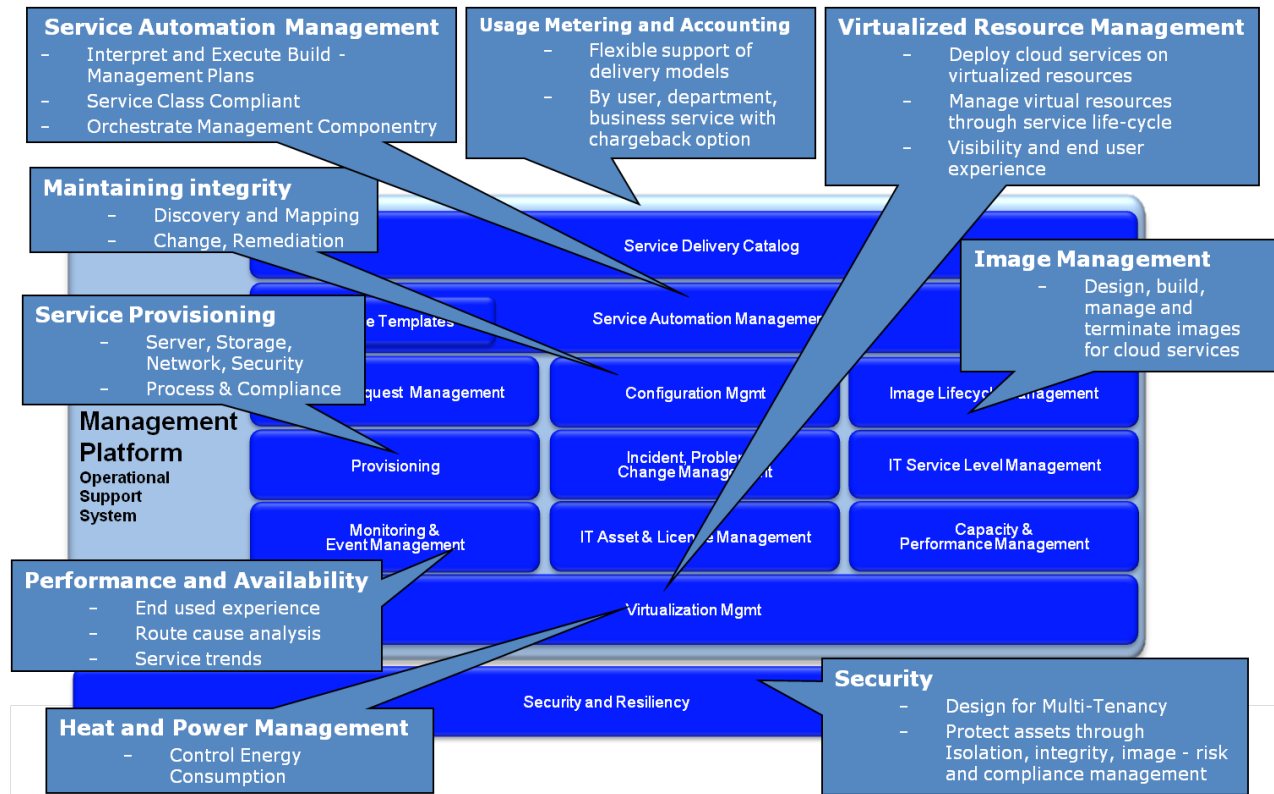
Service Automation Management
– Interpret and Execute Build - Management Plans
– Service Class Compliant
– Orchestrate Management Componentry

Usage Metering and Accounting
– Flexible support of delivery models
– By user, department, business service with chargeback option

Virtualized Resource Management
– Deploy cloud services on virtualized resources
– Manage virtual resources through service life-cycle
– Visibility and end user experience

Maintaining integrity
– Discovery and Mapping
– Change, Remediation

Service Delivery Catalog

Image Management
– Design, build, manage and terminate images for cloud services

Service Provisioning
– Server, Storage, Network, Security
– Process & Compliance

e Templates

Service Automation Manageme

quest Management

Configuration Mgmt

Image Lifecyc anagement

Management Platform
Operational Support System

Provisioning

Incident, Proble Change Manag t

IT Service Level Management

Monitoring & Event Management

IT Asset & Lic e Management

Capacity & Performance Management

Performance and Availability
– End used experience
– Route cause analysis
– Service trends

Virtualization Mgmt

Security
– Design for Multi-Tenancy
– Protect assets through Isolation, integrity, image - risk and compliance management

Security and Resiliency

Heat and Power Management
– Control Energy Consumption